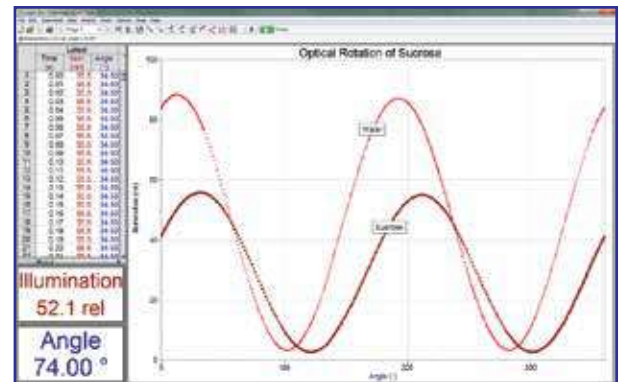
Optical Rotation of Sucrose

Latest

| | Time (s) | Illum (rel) | Angle (°) |
|---|---|---|---|
| 1 | 0.00 | 55.6 | 34.50 |
| 2 | 0.01 | 55.6 | 34.50 |
| 3 | 0.02 | 55.6 | 34.50 |
| 4 | 0.03 | 55.6 | 34.50 |
| 5 | 0.04 | 55.6 | 34.50 |
| 6 | 0.05 | 55.6 | 34.50 |
| 7 | 0.06 | 55.6 | 34.50 |
| 8 | 0.07 | 55.6 | 34.50 |
| 9 | 0.08 | 55.6 | 34.50 |
| 10 | 0.09 | 55.6 | 34.50 |
| 11 | 0.10 | 55.6 | 34.50 |
| 12 | 0.11 | 55.6 | 34.50 |
| 13 | 0.12 | 55.6 | 34.50 |
| 14 | 0.13 | 55.6 | 34.50 |
| 15 | 0.14 | 55.6 | 34.50 |
| 16 | 0.15 | 55.6 | 34.50 |
| 17 | 0.16 | 55.6 | 34.50 |
| 18 | 0.17 | 55.6 | 34.50 |
| 19 | 0.18 | 55.6 | 34.50 |
| 20 | 0.19 | 55.6 | 34.50 |
| 21 | 0.20 | 55.6 | 34.50 |

Illumination
52.1 rel

Angle
74.00 °

Water

Sucrose

Illumination (rel)

Angle (°)

100
80
60
40
20
0
0 100 200 300